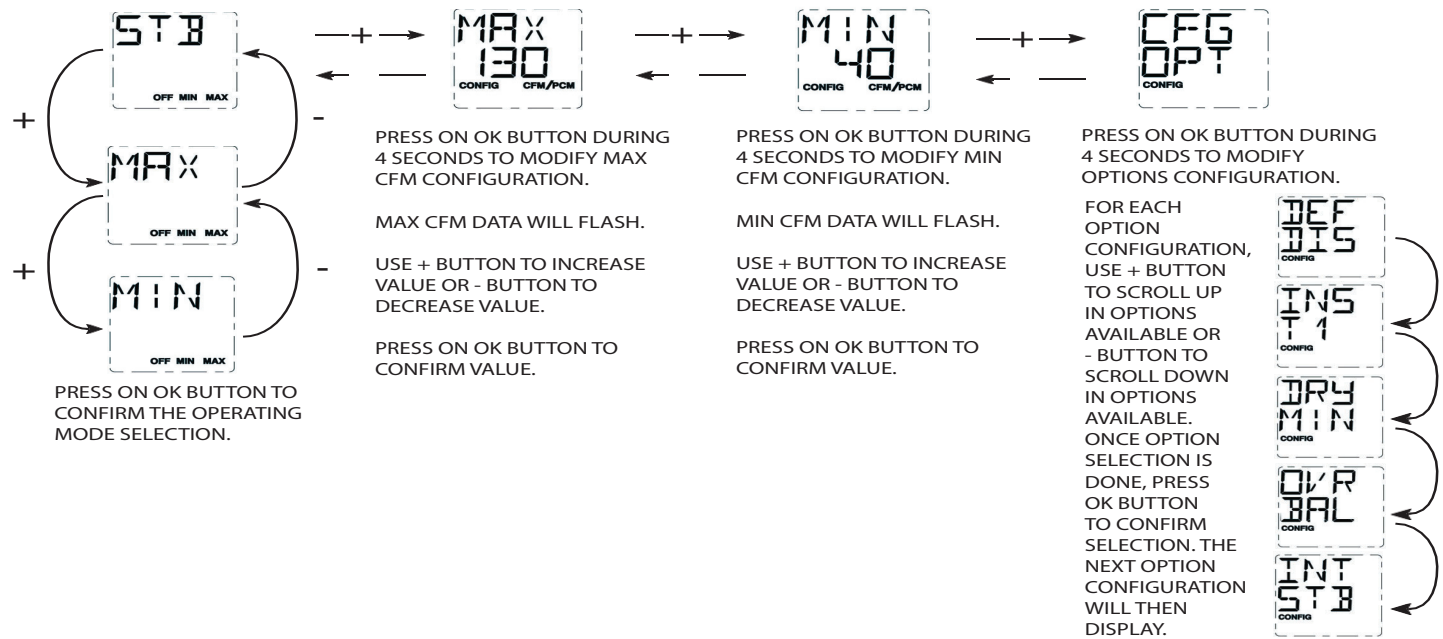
STB
OFF MIN MAX

+

-

MAX
OFF MIN MAX

+

-

MIN
OFF MIN MAX

PRESS ON OK BUTTON TO CONFIRM THE OPERATING MODE SELECTION.

+

MAX
130
CONFIG CFM/PCM

PRESS ON OK BUTTON DURING 4 SECONDS TO MODIFY MAX CFM CONFIGURATION.

MAX CFM DATA WILL FLASH.

USE + BUTTON TO INCREASE VALUE OR - BUTTON TO DECREASE VALUE.

PRESS ON OK BUTTON TO CONFIRM VALUE.

+

MIN
40
CONFIG CFM/PCM

PRESS ON OK BUTTON DURING 4 SECONDS TO MODIFY MIN CFM CONFIGURATION.

MIN CFM DATA WILL FLASH.

USE + BUTTON TO INCREASE VALUE OR - BUTTON TO DECREASE VALUE.

PRESS ON OK BUTTON TO CONFIRM VALUE.

+

CFG
OPT
CONFIG

PRESS ON OK BUTTON DURING 4 SECONDS TO MODIFY OPTIONS CONFIGURATION.

FOR EACH OPTION CONFIGURATION, USE + BUTTON TO SCROLL UP IN OPTIONS AVAILABLE OR - BUTTON TO SCROLL DOWN IN OPTIONS AVAILABLE. ONCE OPTION SELECTION IS DONE, PRESS OK BUTTON TO CONFIRM SELECTION. THE NEXT OPTION CONFIGURATION WILL THEN DISPLAY.

DEF
DIS
CONFIG

INS
T 1
CONFIG

DRY
MIN
CONFIG

OVR
BAL
CONFIG

INT-
STB
CONFIG